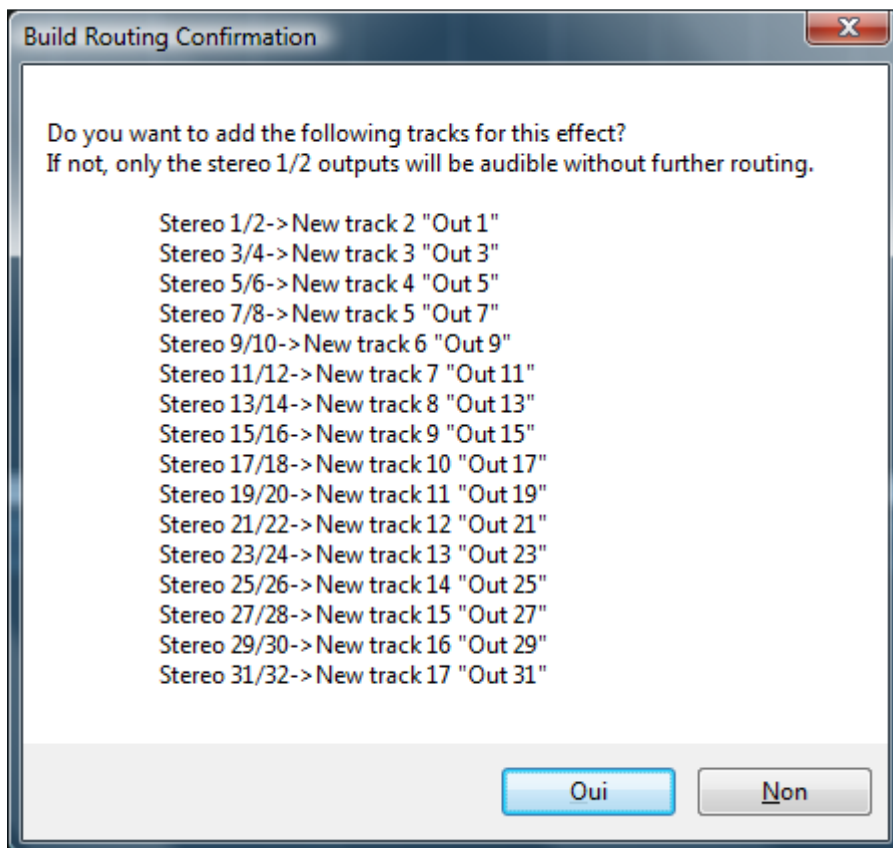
Build Routing Confirmation

Do you want to add the following tracks for this effect?
If not, only the stereo 1/2 outputs will be audible without further routing.

Stereo 1/2->New track 2 "Out 1"
Stereo 3/4->New track 3 "Out 3"
Stereo 5/6->New track 4 "Out 5"
Stereo 7/8->New track 5 "Out 7"
Stereo 9/10->New track 6 "Out 9"
Stereo 11/12->New track 7 "Out 11"
Stereo 13/14->New track 8 "Out 13"
Stereo 15/16->New track 9 "Out 15"
Stereo 17/18->New track 10 "Out 17"
Stereo 19/20->New track 11 "Out 19"
Stereo 21/22->New track 12 "Out 21"
Stereo 23/24->New track 13 "Out 23"
Stereo 25/26->New track 14 "Out 25"
Stereo 27/28->New track 15 "Out 27"
Stereo 29/30->New track 16 "Out 29"
Stereo 31/32->New track 17 "Out 31"

Oui

Non